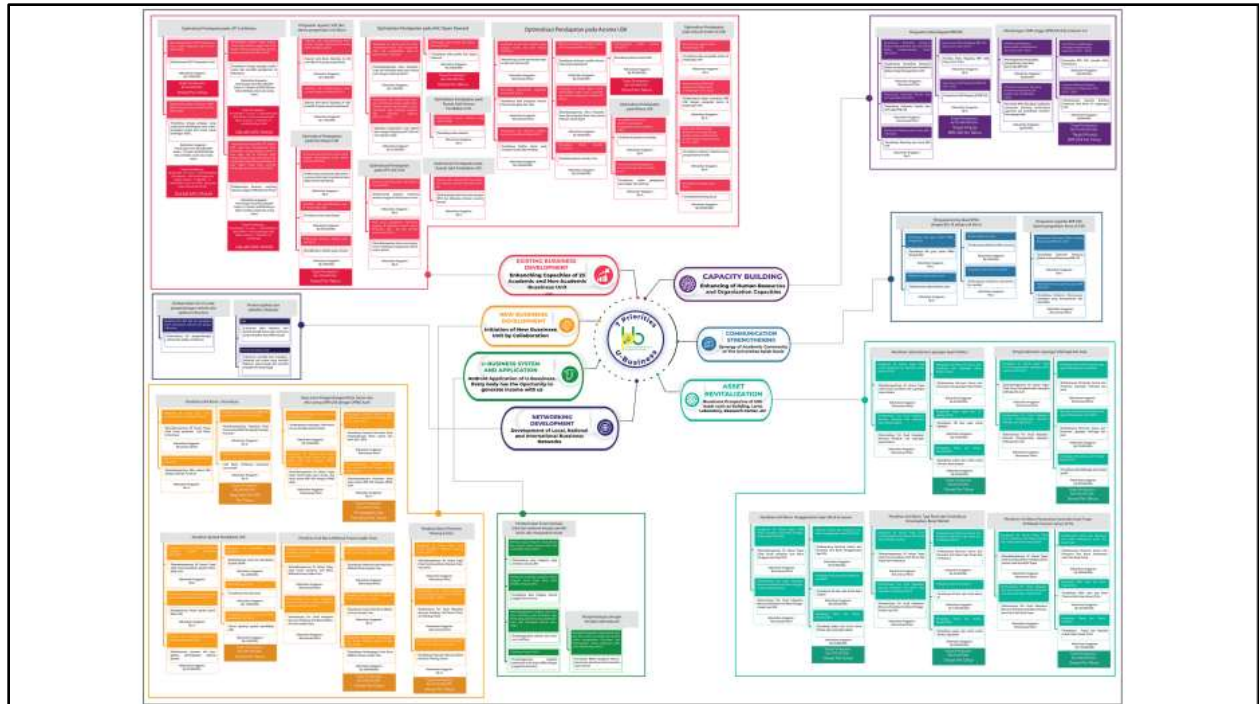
EXISTING BUSINESS DEVELOPMENT
Enhancing Capacities of 25 Academic and Non-Academic Business Unit

CAPACITY BUILDING
Enhancing of Human Resources and Organization Capacities

NEW BUSINESS DEVELOPMENT
Initiation of New Business Unit by Collaboration

7 Priorities
U-Business

COMMUNICATION STRENGTHENING
Synergy of Academic Community of the Universitas

U-BUSINESS SYSTEM AND APPLICATION
Android Application of U-Business. Every body has the Opportunity to generate income with us

ASSET REVITALIZATION

NETWORKING DEVELOPMENT
Development of Local, National and International Business Networks

Optimalisasi Pendapatan pada Aset UB

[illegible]